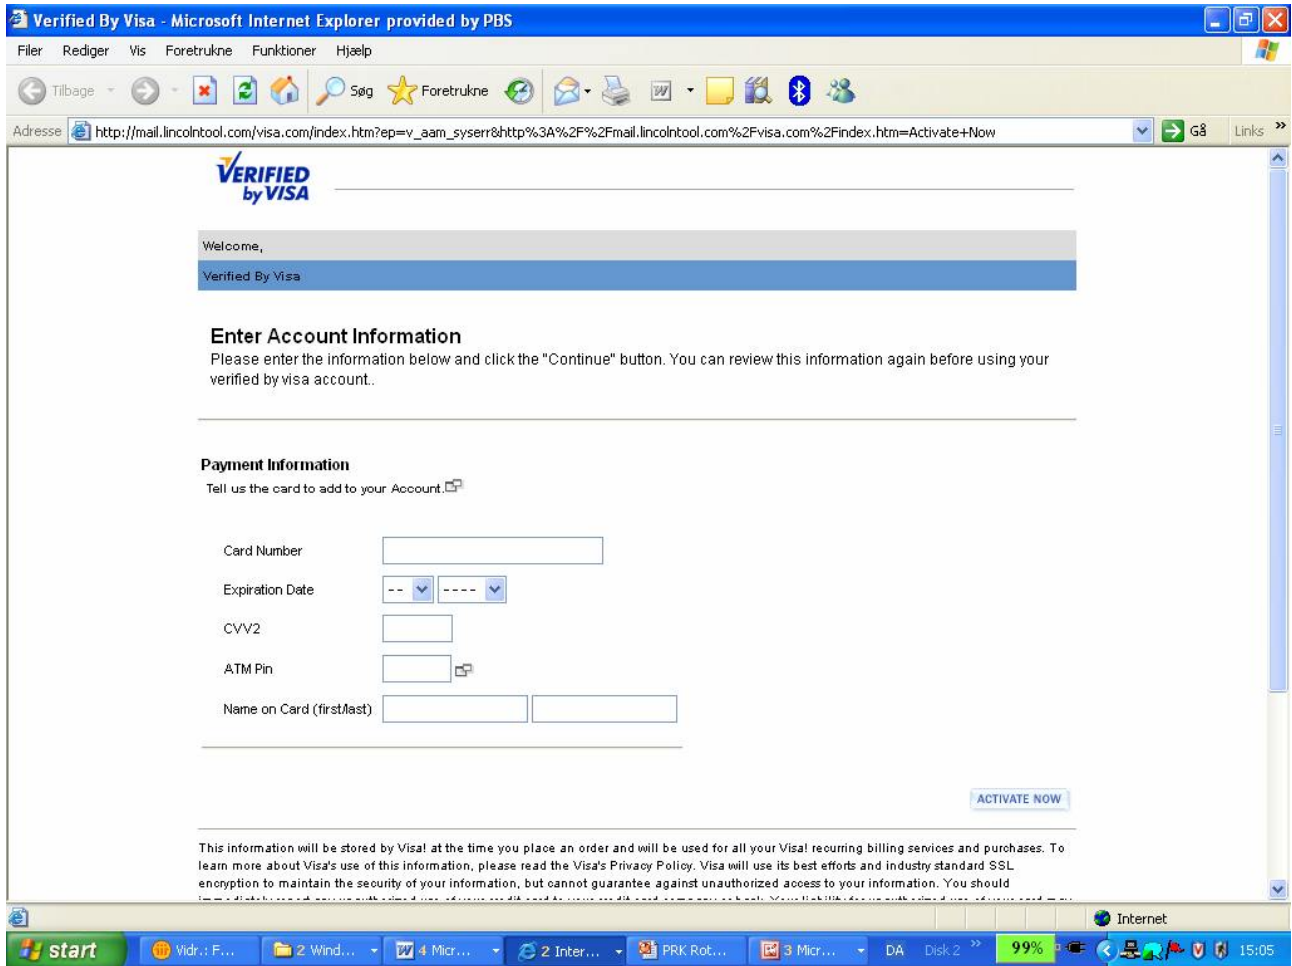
Verified By Visa - Microsoft Internet Explorer provided by PBS

Filer Rediger Vis Foretrukne Funktioner Hjælp

Tilbage Søg Foretrukne

Adresse http://mail.lincolntool.com/visa.com/index.htm?ep=v_aam_syserr&http%3A%2F%2Fmail.lincolntool.com%2Fvisa.com%2Findex.htm=Activate+Now Gå Links

VERIFIED by VISA

Welcome,

Verified By Visa

Enter Account Information

Please enter the information below and click the "Continue" button. You can review this information again before using your verified by visa account..

Payment Information

Tell us the card to add to your Account.

Card Number

Expiration Date -- ----

CVV2

ATM Pin

Name on Card (first/last)

ACTIVATE NOW

This information will be stored by Visa! at the time you place an order and will be used for all your Visa! recurring billing services and purchases. To learn more about Visa's use of this information, please read the Visa's Privacy Policy. Visa will use its best efforts and industry standard SSL encryption to maintain the security of your information, but cannot guarantee against unauthorized access to your information. You should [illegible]

Internet

start Vidr.: F... 2 Wind... 4 Micr... 2 Inter... PRK Rot... 3 Micr... DA Disk 2 99% 15:05